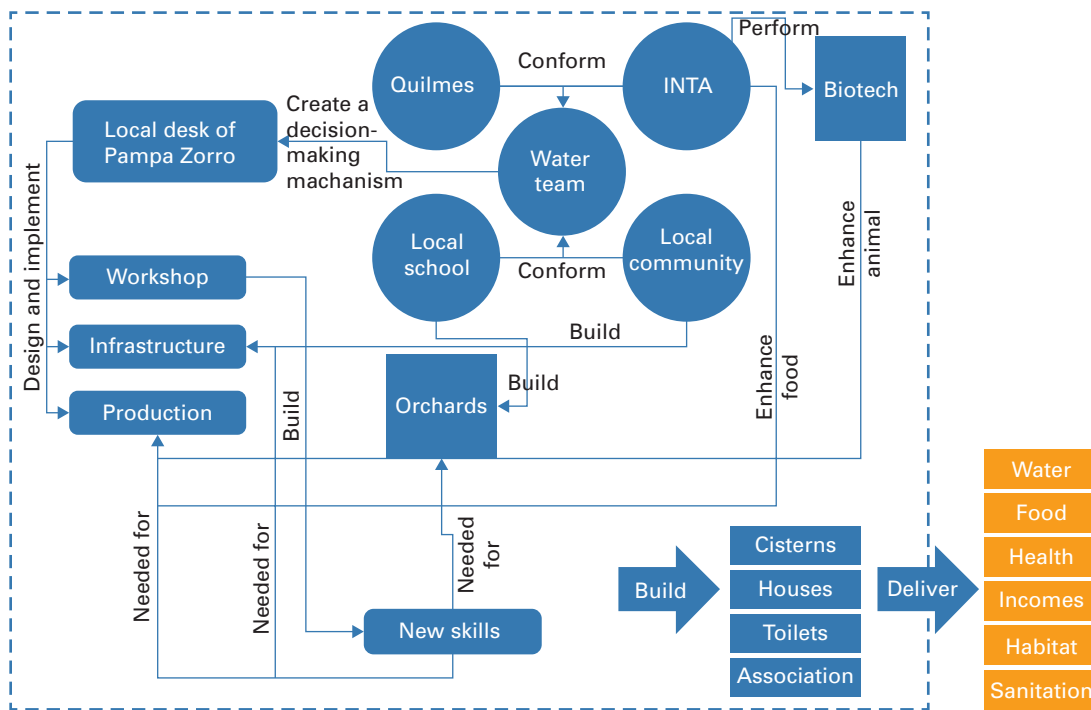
Quilmes

Conform

INTA

Perform

Biotech

Local desk of Pampa Zorro

Create a decision-making machanism

Water team

Design and implement

Local school

Conform

Local community

Enhance animal

Workshop

Infrastructure

Build

Enhance food

Production

Build

Orchards

Build

Needed for

Needed for

Needed for

New skills

Build

Cisterns

Houses

Toilets

Association

Deliver

Water

Food

Health

Incomes

Habitat

Sanitation